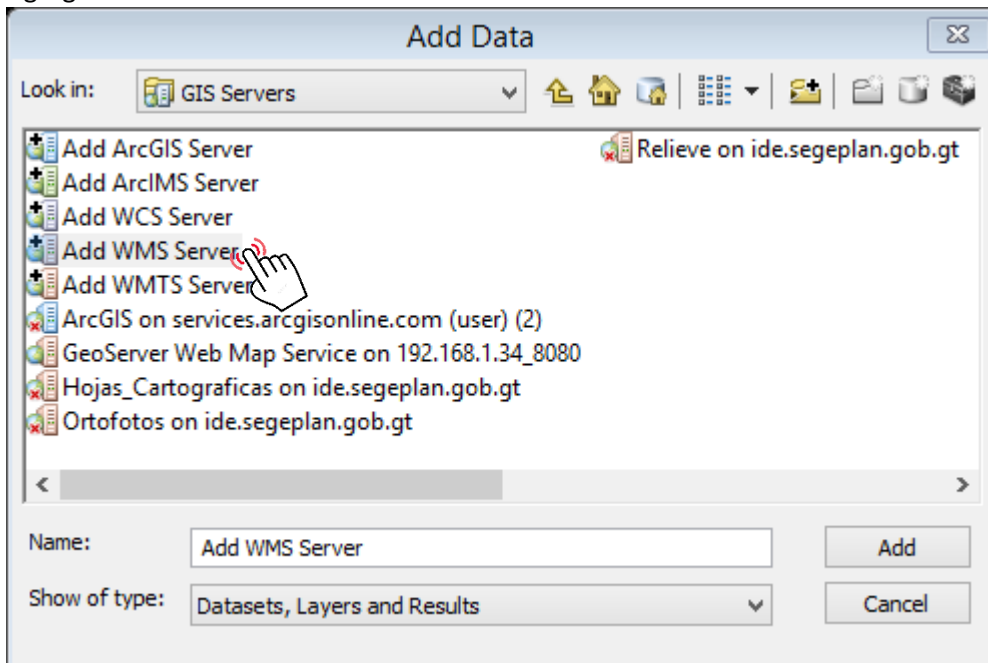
Add Data

Look in: GIS Servers

Add ArcGIS Server
Add ArcIMS Server
Add WCS Server
Add WMS Server
Add WMTS Server
ArcGIS on services.arcgisonline.com (user) (2)
GeoServer Web Map Service on 192.168.1.34_8080
Hojas_Cartograficas on ide.segeplan.gob.gt
Ortofotos on ide.segeplan.gob.gt
Relieve on ide.segeplan.gob.gt

Name: Add WMS Server
Add
Show of type: Datasets, Layers and Results
Cancel